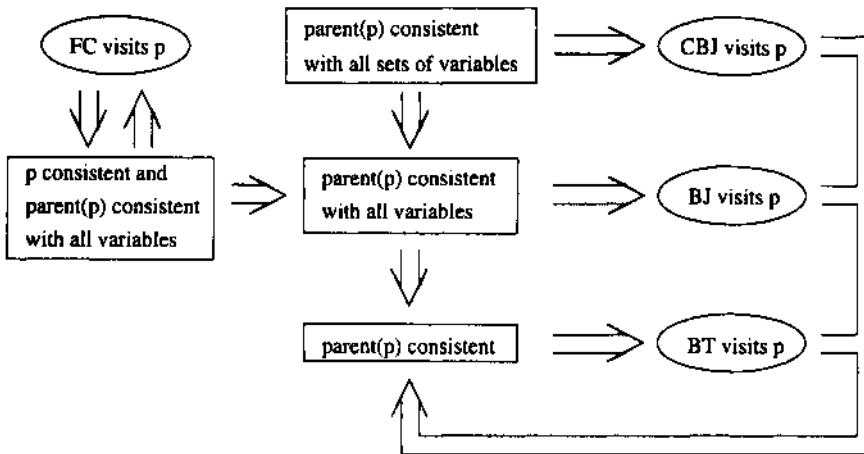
FC visits p

parent(p) consistent with all sets of variables

CBJ visits p

p consistent and parent(p) consistent with all variables

parent(p) consistent with all variables

BJ visits p

parent(p) consistent

BT visits p